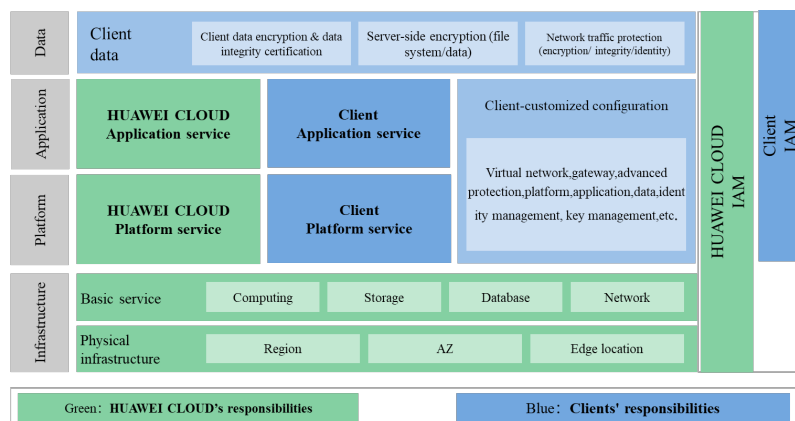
Data

Client data

Client data encryption & data integrity certification

Server-side encryption (file system/data)

Network traffic protection (encryption/ integrity/identity)

Application

HUAWEI CLOUD Application service

Client Application service

Client-customized configuration

Virtual network,gateway,advanced protection,platform,application,data,identity management, key management,etc.

Platform

HUAWEI CLOUD Platform service

Client Platform service

HUAWEI CLOUD IAM

Client IAM

Infrastructure

Basic service

Computing

Storage

Database

Network

Physical infrastructure

Region

AZ

Edge location

Green：HUAWEI CLOUD's responsibilities

Blue：Clients' responsibilities